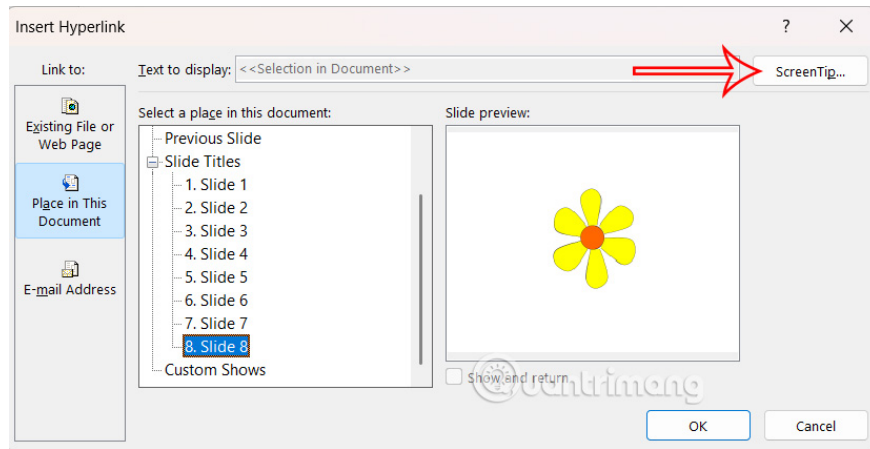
Insert Hyperlink

?

Link to:

Text to display: <<Selection in Document>>

ScreenTip...

Existing File or Web Page

Place in This Document

E-mail Address

Select a place in this document:

Previous Slide
Slide Titles
1. Slide 1
2. Slide 2
3. Slide 3
4. Slide 4
5. Slide 5
6. Slide 6
7. Slide 7
8. Slide 8
Custom Shows

Slide preview:

Show and return

quantrimang

OK

Cancel